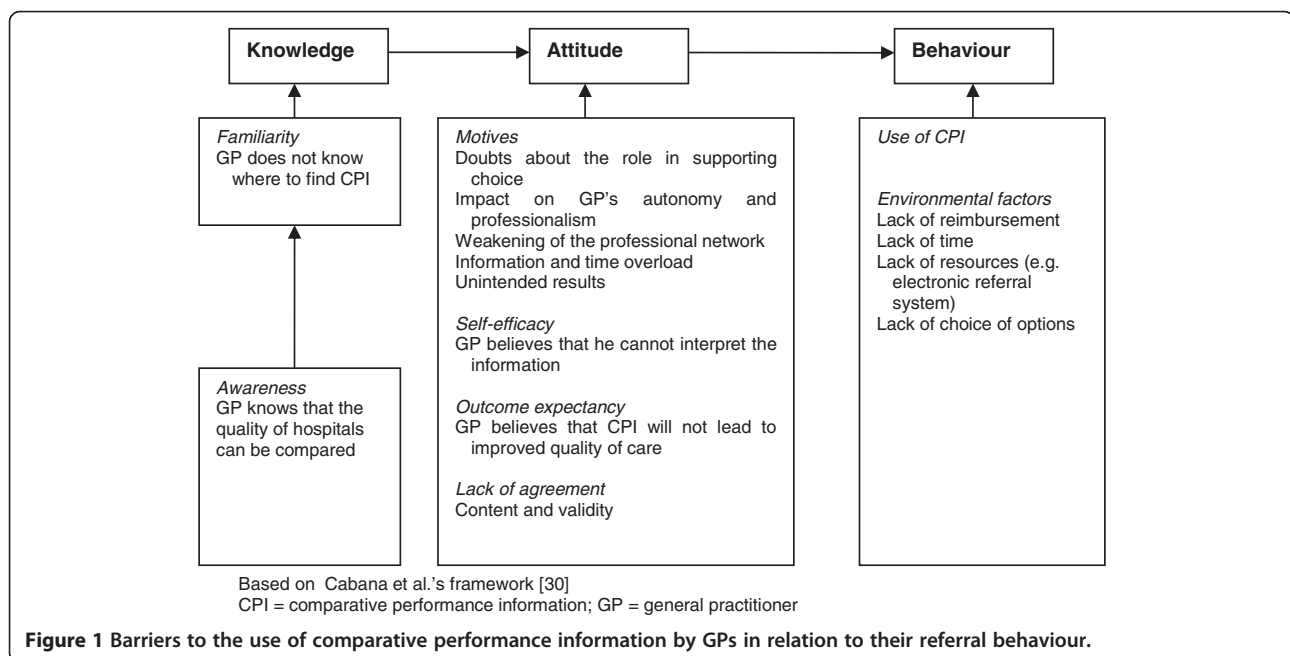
Knowledge

Attitude

Behaviour

*Familiarity*
GP does not know where to find CPI

*Awareness*
GP knows that the quality of hospitals can be compared

*Motives*
Doubts about the role in supporting choice
Impact on GP's autonomy and professionalism
Weakening of the professional network
Information and time overload
Unintended results

*Self-efficacy*
GP believes that he cannot interpret the information

*Outcome expectancy*
GP believes that CPI will not lead to improved quality of care

*Lack of agreement*
Content and validity

*Use of CPI*

*Environmental factors*
Lack of reimbursement
Lack of time
Lack of resources (e.g. electronic referral system)
Lack of choice of options

Based on Cabana et al.'s framework [30]
CPI = comparative performance information; GP = general practitioner

**Figure 1 Barriers to the use of comparative performance information by GPs in relation to their referral behaviour.**